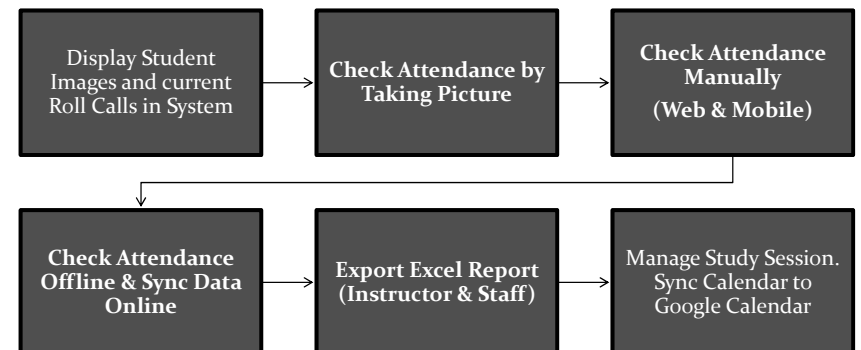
Display Student Images and current Roll Calls in System

Check Attendance by Taking Picture

Check Attendance Manually

(Web & Mobile)

Check Attendance Offline & Sync Data Online

Export Excel Report (Instructor & Staff)

Manage Study Session. Sync Calendar to Google Calendar